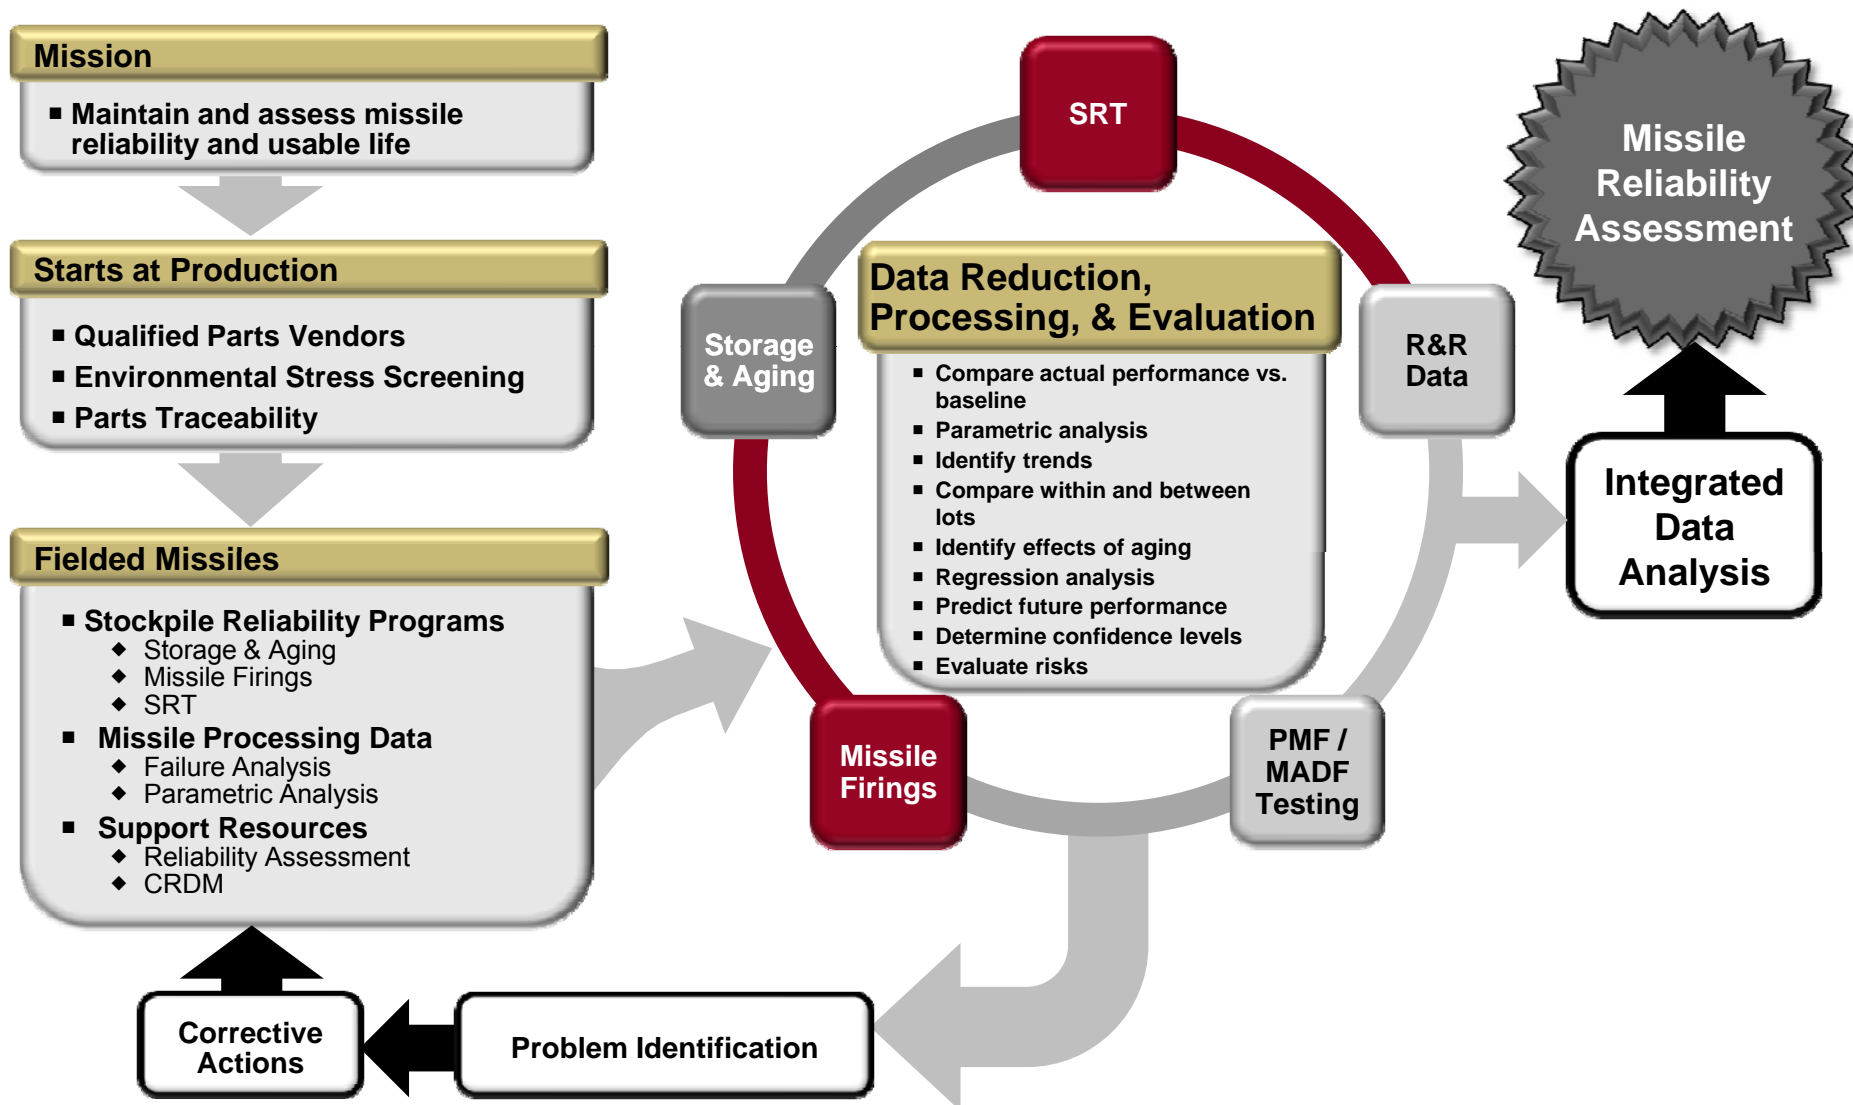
Mission

▪ Maintain and assess missile reliability and usable life

Starts at Production

▪ Qualified Parts Vendors
▪ Environmental Stress Screening
▪ Parts Traceability

Fielded Missiles

▪ Stockpile Reliability Programs
◆ Storage & Aging
◆ Missile Firings
◆ SRT
▪ Missile Processing Data
◆ Failure Analysis
◆ Parametric Analysis
▪ Support Resources
◆ Reliability Assessment
◆ CRDM

SRT

Storage & Aging

R&R Data

Data Reduction, Processing, & Evaluation

▪ Compare actual performance vs. baseline
▪ Parametric analysis
▪ Identify trends
▪ Compare within and between lots
▪ Identify effects of aging
▪ Regression analysis
▪ Predict future performance
▪ Determine confidence levels
▪ Evaluate risks

Missile Firings

PMF / MADF Testing

Missile Reliability Assessment

Integrated Data Analysis

Corrective Actions

Problem Identification